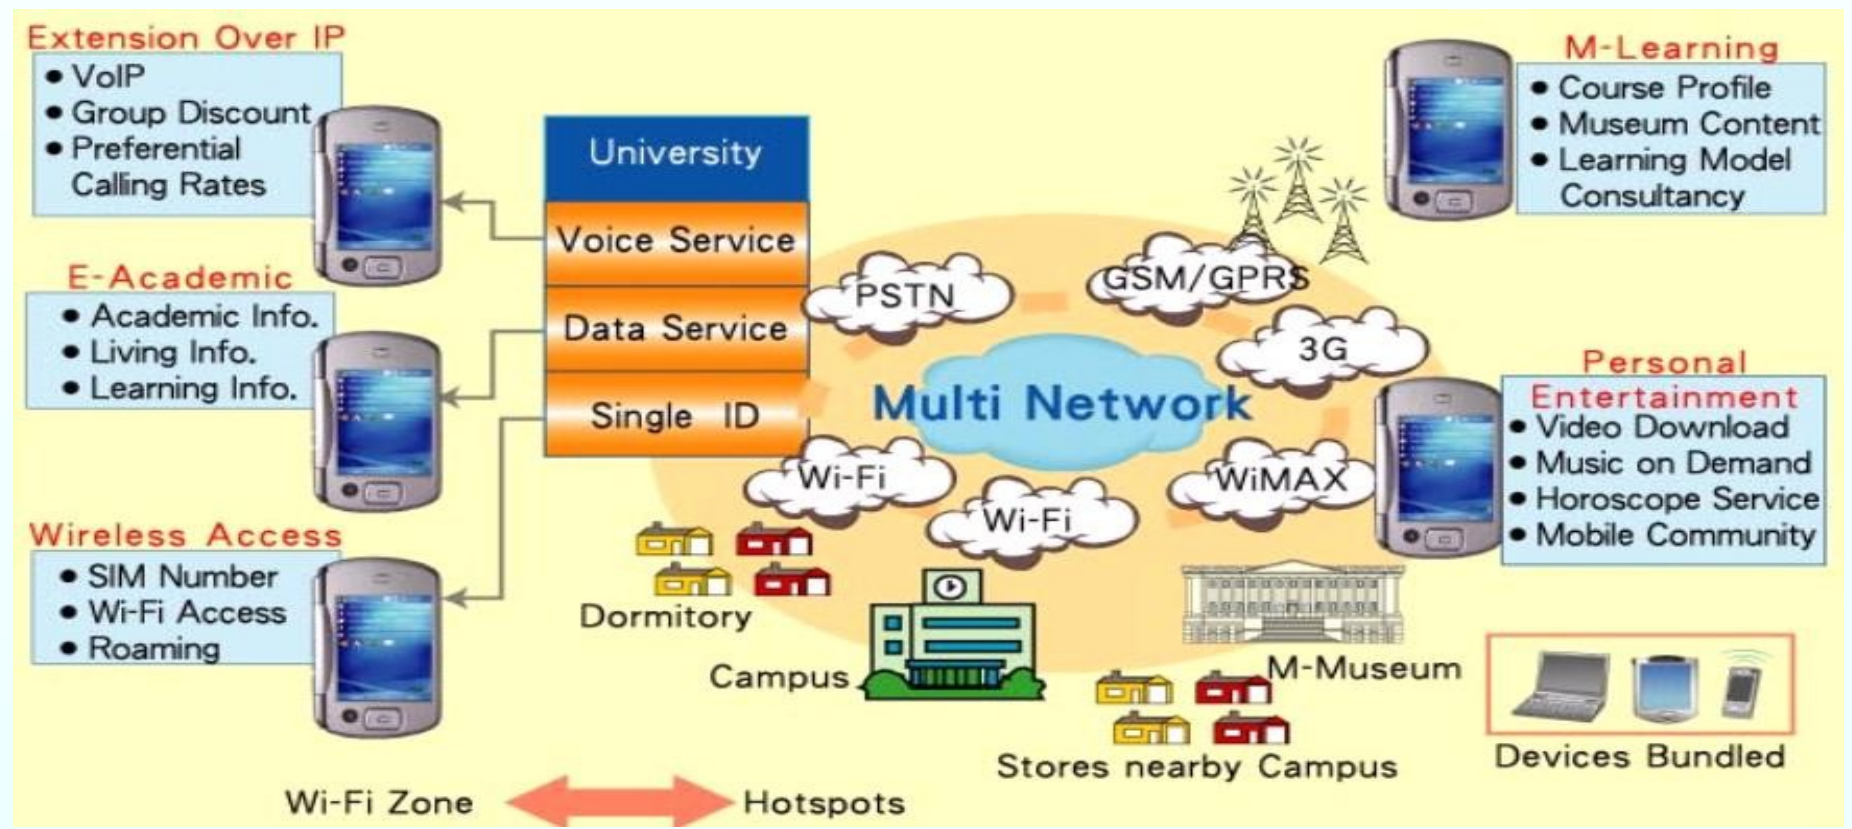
Extension Over IP
• VoIP
• Group Discount
• Preferential Calling Rates

E-Academic
• Academic Info.
• Living Info.
• Learning Info.

Wireless Access
• SIM Number
• Wi-Fi Access
• Roaming

University
Voice Service
Data Service
Single ID

PSTN
GSM/GPRS
3G
Multi Network
Wi-Fi
Wi-Fi
WiMAX

M-Learning
• Course Profile
• Museum Content
• Learning Model Consultancy

Personal Entertainment
• Video Download
• Music on Demand
• Horoscope Service
• Mobile Community

Dormitory
Campus
M-Museum
Stores nearby Campus
Devices Bundled

Wi-Fi Zone
Hotspots